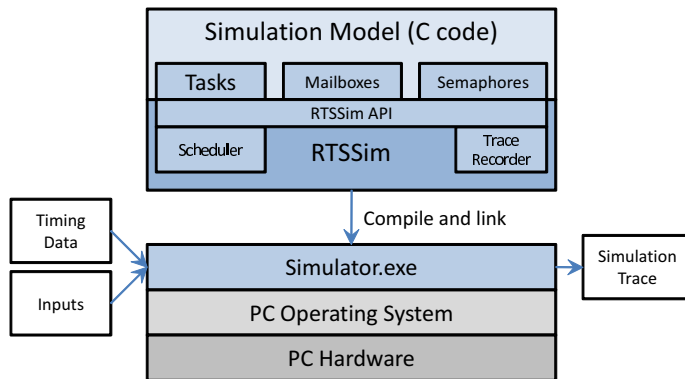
Simulation Model (C code)

Tasks

Mailboxes

Semaphores

RTSSim API

Scheduler

RTSSim

Trace Recorder

Compile and link

Timing Data

Inputs

Simulator.exe

Simulation Trace

PC Operating System

PC Hardware